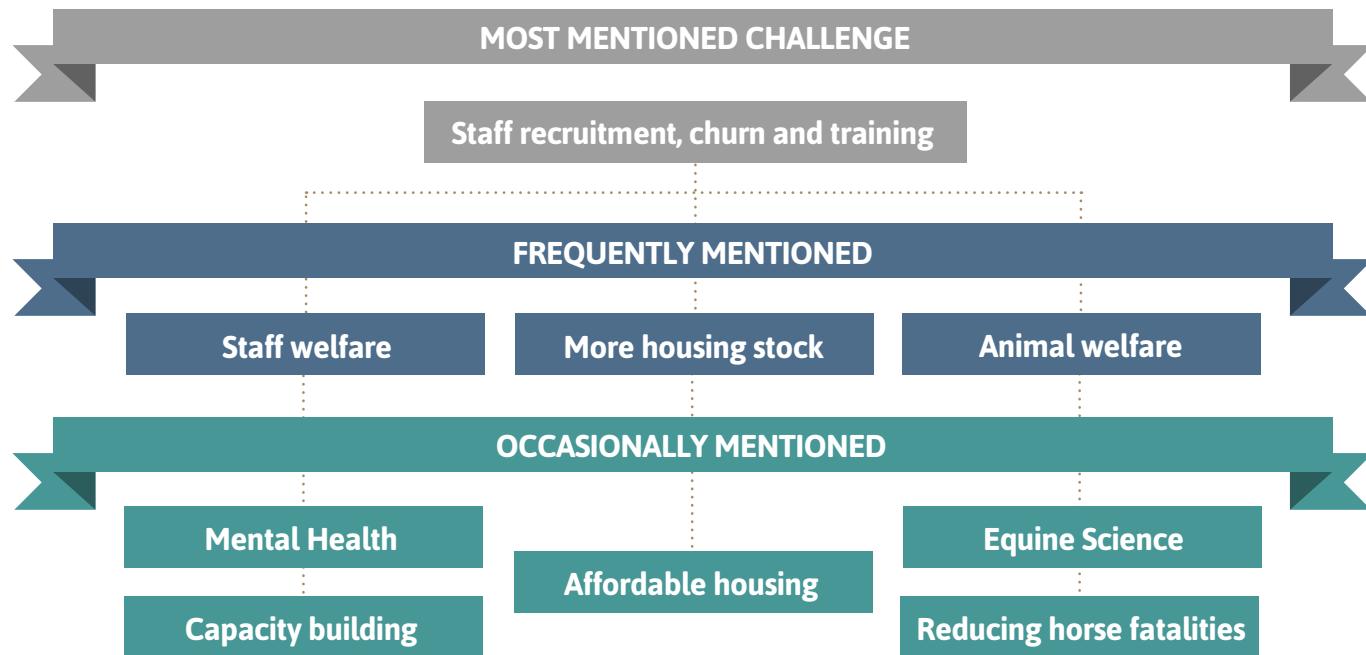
MOST MENTIONED CHALLENGE

Staff recruitment, churn and training

FREQUENTLY MENTIONED

Staff welfare

More housing stock

Animal welfare

OCCASIONALLY MENTIONED

Mental Health

Capacity building

Affordable housing

Equine Science

Reducing horse fatalities